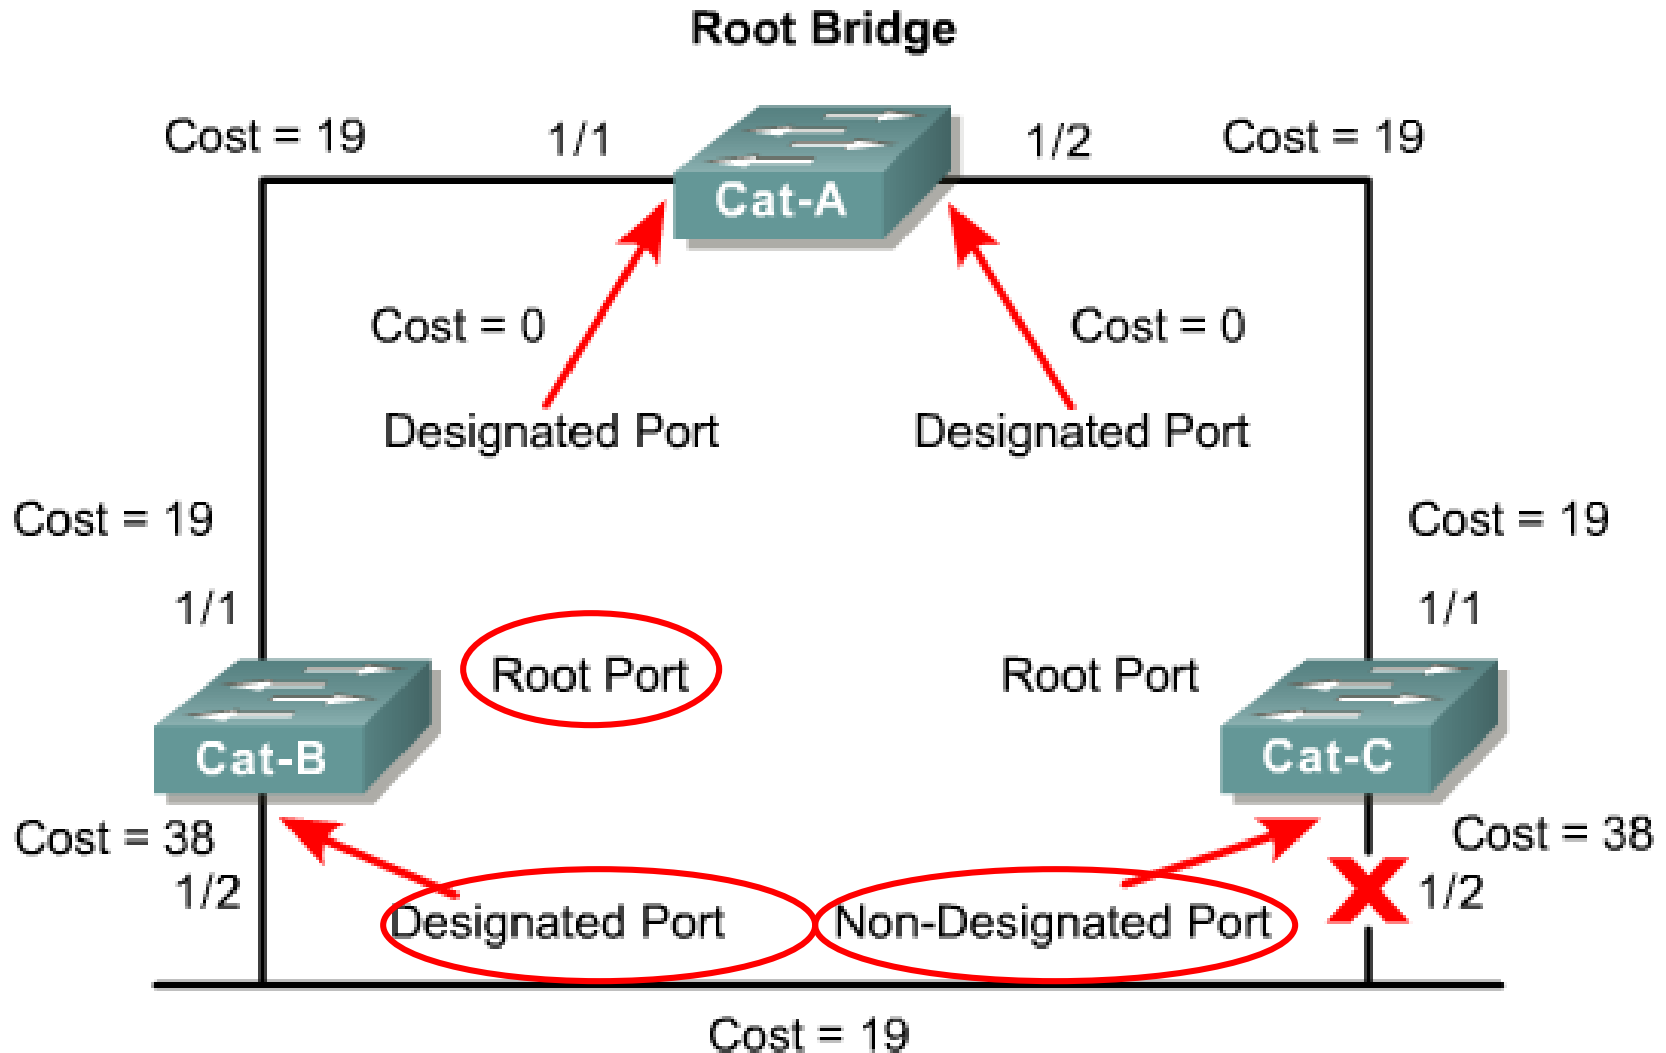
Root Bridge

Cost = 19

1/1

Cat-A

1/2

Cost = 19

Cost = 0

Designated Port

Cost = 0

Designated Port

Cost = 19

1/1

Root Port

Cat-B

Cost = 38

1/2

Cost = 19

1/1

Root Port

Cat-C

Cost = 38

1/2

Designated Port

Non-Designated Port

Cost = 19